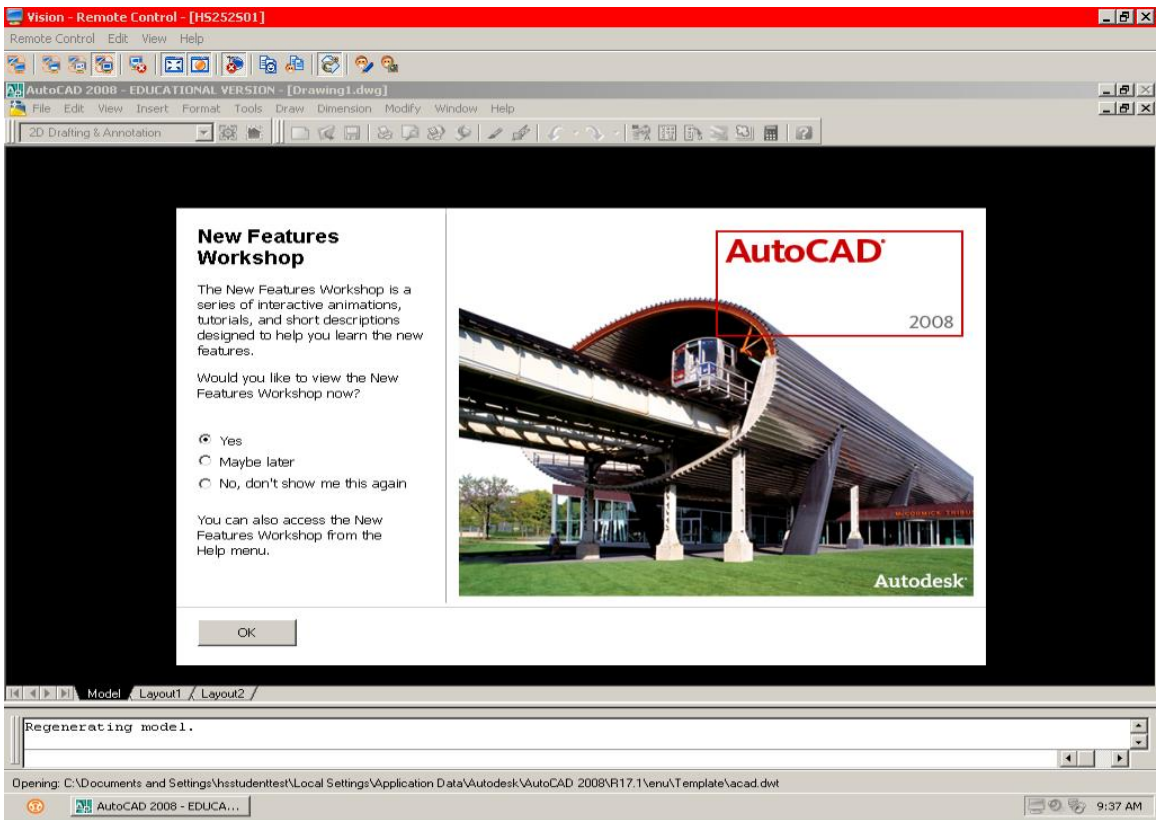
Vision - Remote Control - [HS252S01]

Remote Control Edit View Help

AutoCAD 2008 - EDUCATIONAL VERSION - [Drawing1.dwg]

File Edit View Insert Format Tools Draw Dimension Modify Window Help

2D Drafting & Annotation

New Features Workshop

The New Features Workshop is a series of interactive animations, tutorials, and short descriptions designed to help you learn the new features.

Would you like to view the New Features Workshop now?

Yes

Maybe later

No, don't show me this again

You can also access the New Features Workshop from the Help menu.

AutoCAD

2008

MCCORMICK TRIBU

Autodesk

OK

Model Layout1 Layout2

Regenerating model.

Opening: C:\Documents and Settings\hsstudenttest\Local Settings\Application Data\Autodesk\AutoCAD 2008\R17.1\enu\Template\acad.dwt

AutoCAD 2008 - EDUCA...

9:37 AM